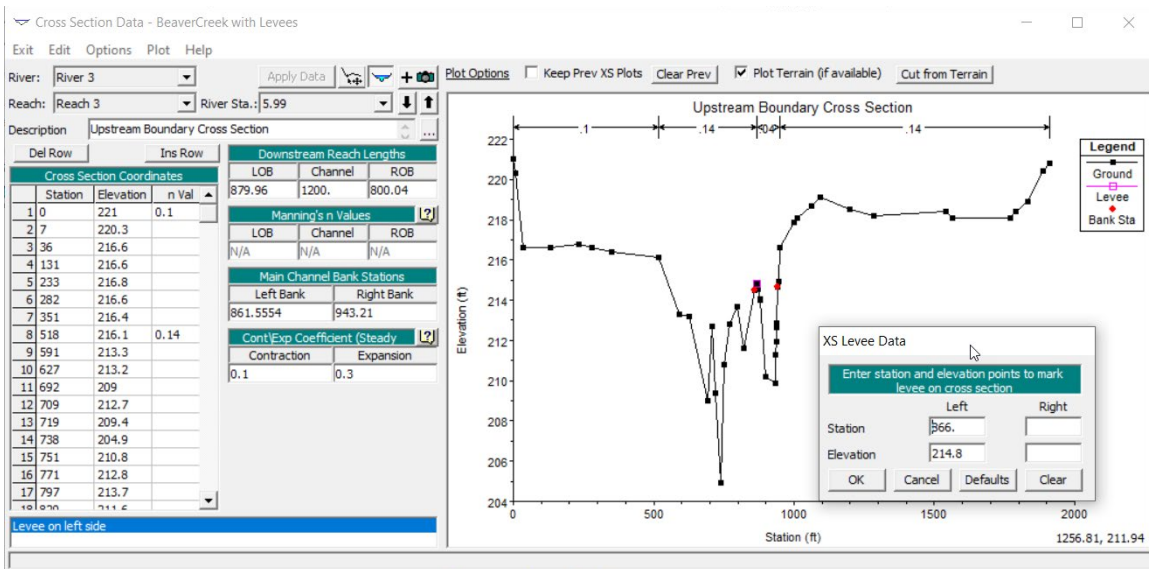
Cross Section Data - BeaverCreek with Levees

Exit Edit Options Plot Help

River: River 3
Apply Data
Plot Options  Keep Prev XS Plots  Clear Prev  Plot Terrain (if available)  Cut from Terrain

Reach: Reach 3  River Sta.: 5.99

Description Upstream Boundary Cross Section

Del Row  Ins Row

Cross Section Coordinates

| | Station | Elevation | n Val |
|---|---|---|---|
| 1 | 0 | 221 | 0.1 |
| 2 | 7 | 220.3 | |
| 3 | 36 | 216.6 | |
| 4 | 131 | 216.6 | |
| 5 | 233 | 216.8 | |
| 6 | 282 | 216.6 | |
| 7 | 351 | 216.4 | |
| 8 | 518 | 216.1 | 0.14 |
| 9 | 591 | 213.3 | |
| 10 | 627 | 213.2 | |
| 11 | 692 | 209 | |
| 12 | 709 | 212.7 | |
| 13 | 719 | 209.4 | |
| 14 | 738 | 204.9 | |
| 15 | 751 | 210.8 | |
| 16 | 771 | 212.8 | |
| 17 | 797 | 213.7 | |
| 18 | 820 | 211.6 | |

Downstream Reach Lengths

| LOB | Channel | ROB |
|---|---|---|
| 879.96 | 1200. | 800.04 |

Manning's n Values

| LOB | Channel | ROB |
|---|---|---|
| N/A | N/A | N/A |

Main Channel Bank Stations

| Left Bank | Right Bank |
|---|---|
| 861.5554 | 943.21 |

Cont\Exp Coefficient (Steady

| Contraction | Expansion |
|---|---|
| 0.1 | 0.3 |

Upstream Boundary Cross Section

.1  .14  .04  .14

Legend
Ground
Levee
Bank Sta

Elevation (ft)
222 220 218 216 214 212 210 208 206 204
0 500 1000 1500 2000
Station (ft)

XS Levee Data
Enter station and elevation points to mark levee on cross section
Left Right
Station 866.
Elevation 214.8
OK Cancel Defaults Clear

Levee on left side

1256.81, 211.94